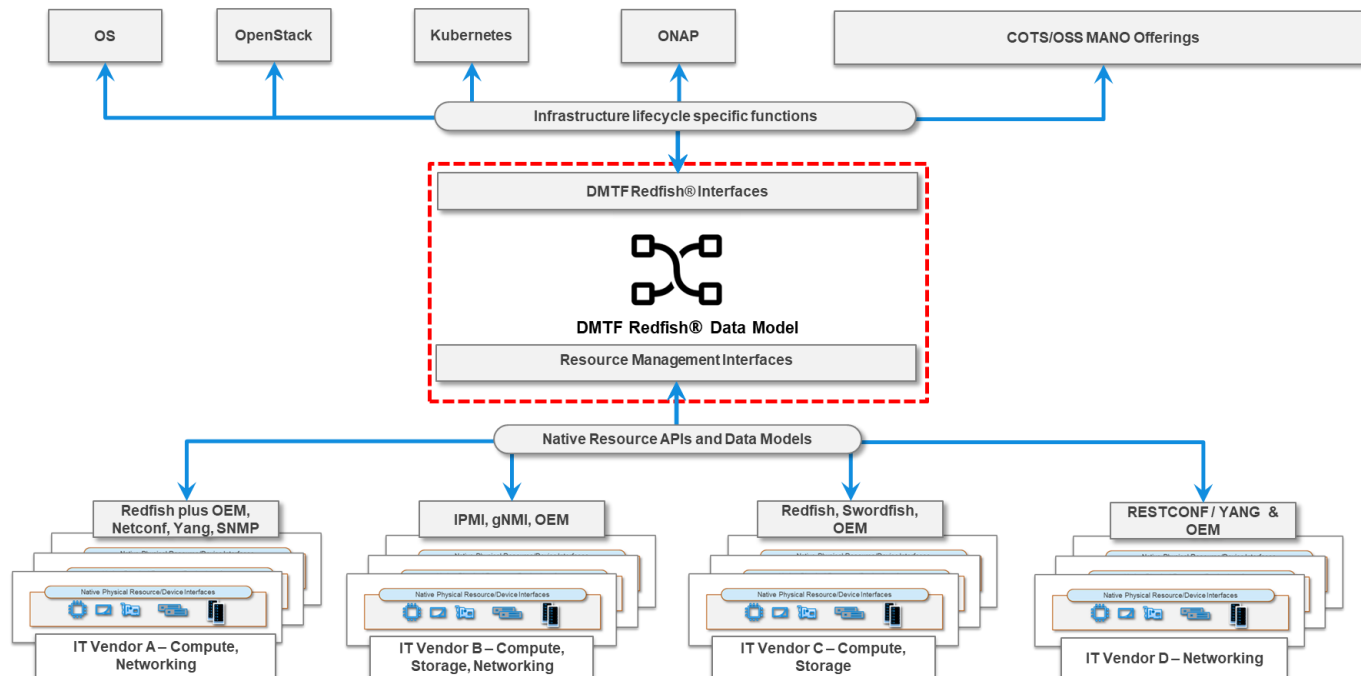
OS

OpenStack

Kubernetes

ONAP

COTS/OSS MANO Offerings

Infrastructure lifecycle specific functions

DMTF Redfish® Interfaces

DMTF Redfish® Data Model

Resource Management Interfaces

Native Resource APIs and Data Models

Redfish plus OEM, Netconf, Yang, SNMP

Native Physical Resource/Device Interfaces

IT Vendor A – Compute, Networking

IPMI, gNMI, OEM

Native Physical Resource/Device Interfaces

IT Vendor B – Compute, Storage, Networking

Redfish, Swordfish, OEM

Native Physical Resource/Device Interfaces

IT Vendor C – Compute, Storage

RESTCONF / YANG & OEM

Native Physical Resource/Device Interfaces

IT Vendor D – Networking